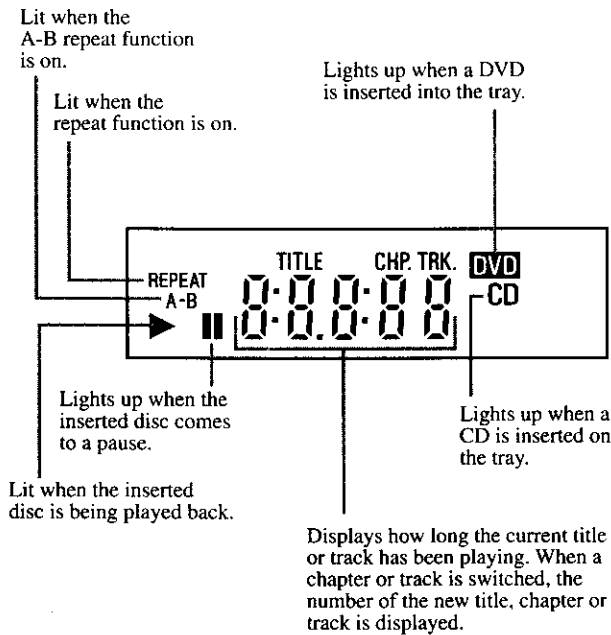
Lit when the A-B repeat function is on.

Lit when the repeat function is on.

Lights up when a DVD is inserted into the tray.

TITLE CHP. TRK. DVD

REPEAT

A-B

8·8.8·88

CD

Lights up when the inserted disc comes to a pause.

Lights up when a CD is inserted on the tray.

Lit when the inserted disc is being played back.

Displays how long the current title or track has been playing. When a chapter or track is switched, the number of the new title, chapter or track is displayed.